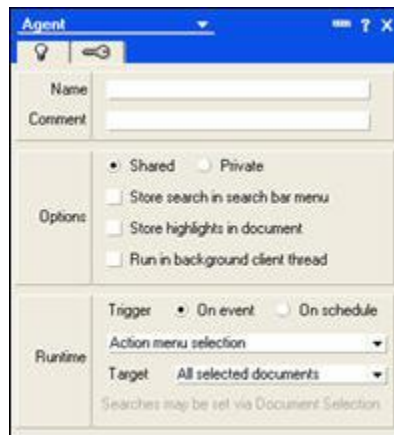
Agent

Name
Comment

Options
Shared
Private
Store search in search bar menu
Store highlights in document
Run in background client thread

Runtime
Trigger
On event
On schedule
Action menu selection
Target
All selected documents
Searches may be set via Document Selection